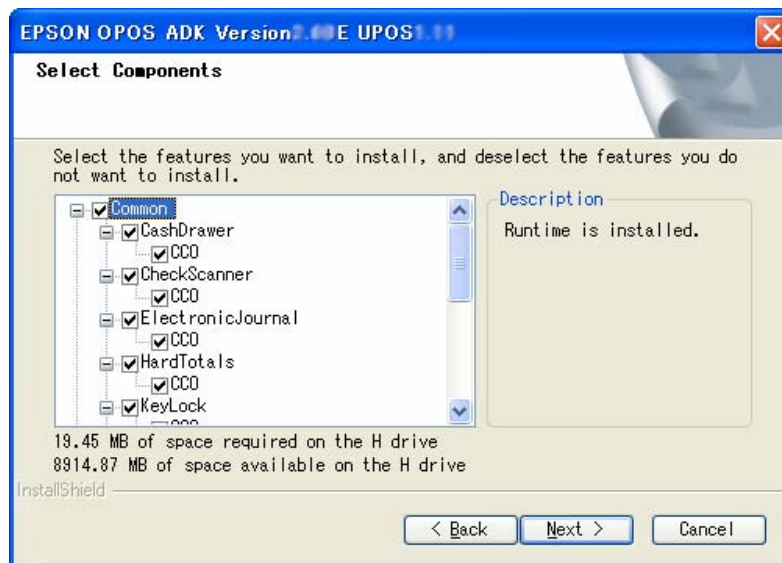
EPSON OPOS ADK Version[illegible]E UPOS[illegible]

Select Components

Select the features you want to install, and deselect the features you do not want to install.

Common
CashDrawer
CCO
CheckScanner
CCO
ElectronicJournal
CCO
HardTotals
CCO
KeyLock
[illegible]

Description
Runtime is installed.

19.45 MB of space required on the H drive
8914.87 MB of space available on the H drive

InstallShield

< Back
Next >
Cancel